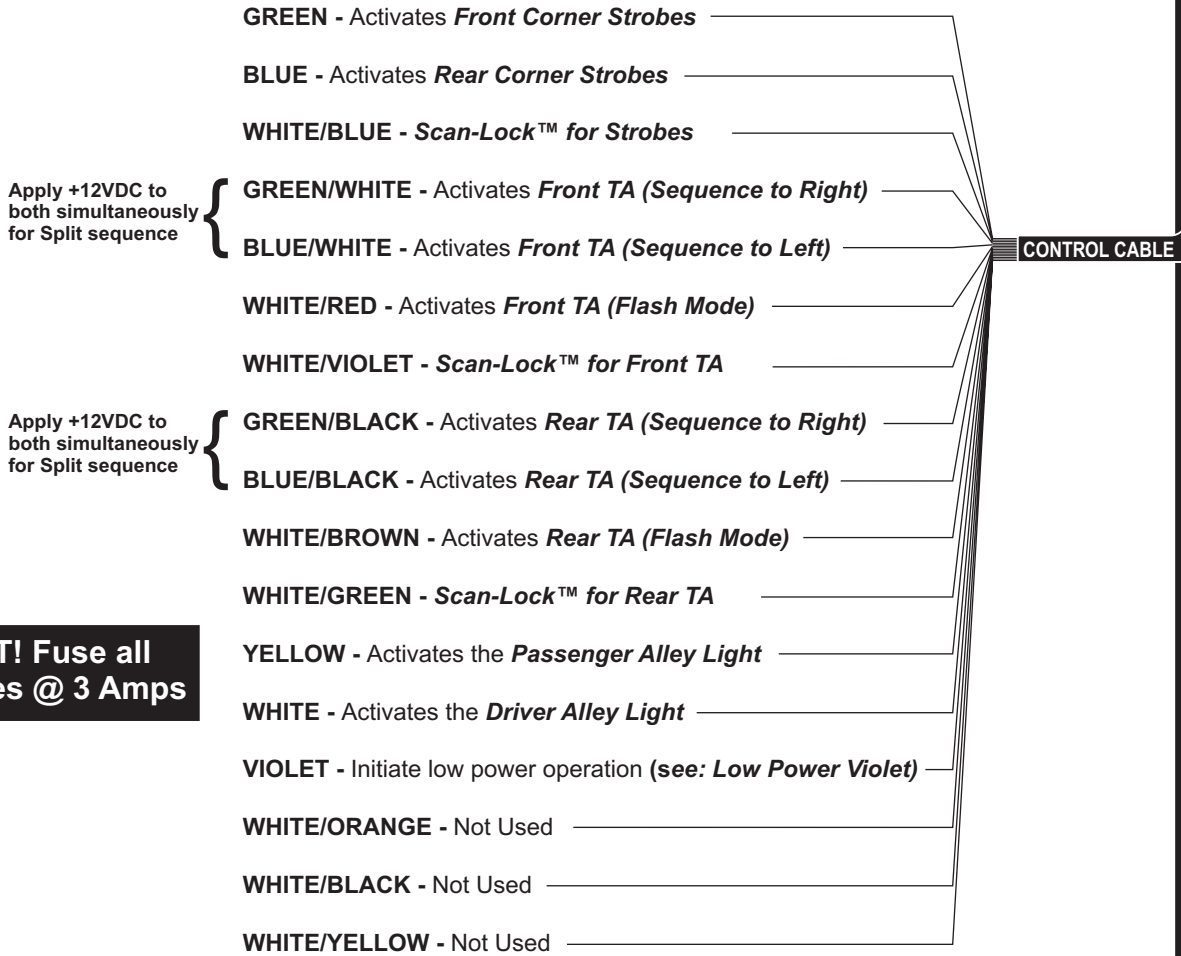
GREEN - Activates Front Corner Strobes

BLUE - Activates Rear Corner Strobes

WHITE/BLUE - Scan-Lock™ for Strobes

Apply +12VDC to both simultaneously for Split sequence

GREEN/WHITE - Activates Front TA (Sequence to Right)

BLUE/WHITE - Activates Front TA (Sequence to Left)

CONTROL CABLE

WHITE/RED - Activates Front TA (Flash Mode)

WHITE/VIOLET - Scan-Lock™ for Front TA

Apply +12VDC to both simultaneously for Split sequence

GREEN/BLACK - Activates Rear TA (Sequence to Right)

BLUE/BLACK - Activates Rear TA (Sequence to Left)

WHITE/BROWN - Activates Rear TA (Flash Mode)

WHITE/GREEN - Scan-Lock™ for Rear TA

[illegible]T! Fuse all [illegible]es @ 3 Amps

YELLOW - Activates the Passenger Alley Light

WHITE - Activates the Driver Alley Light

VIOLET - Initiate low power operation (see: Low Power Violet)

WHITE/ORANGE - Not Used

WHITE/BLACK - Not Used

WHITE/YELLOW - Not Used